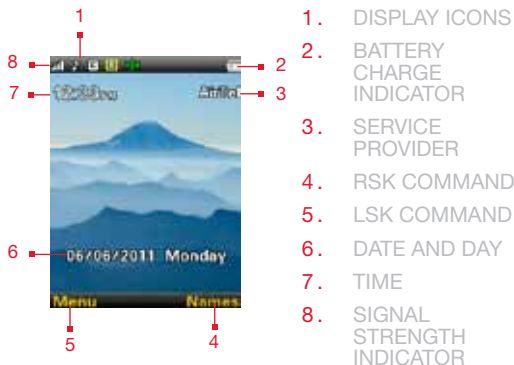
1
8
2
7
3
Airtel
6
06/06/2011 Monday
Menu
Names
5
4

1. DISPLAY ICONS
2. BATTERY CHARGE INDICATOR
3. SERVICE PROVIDER
4. RSK COMMAND
5. LSK COMMAND
6. DATE AND DAY
7. TIME
8. SIGNAL STRENGTH INDICATOR